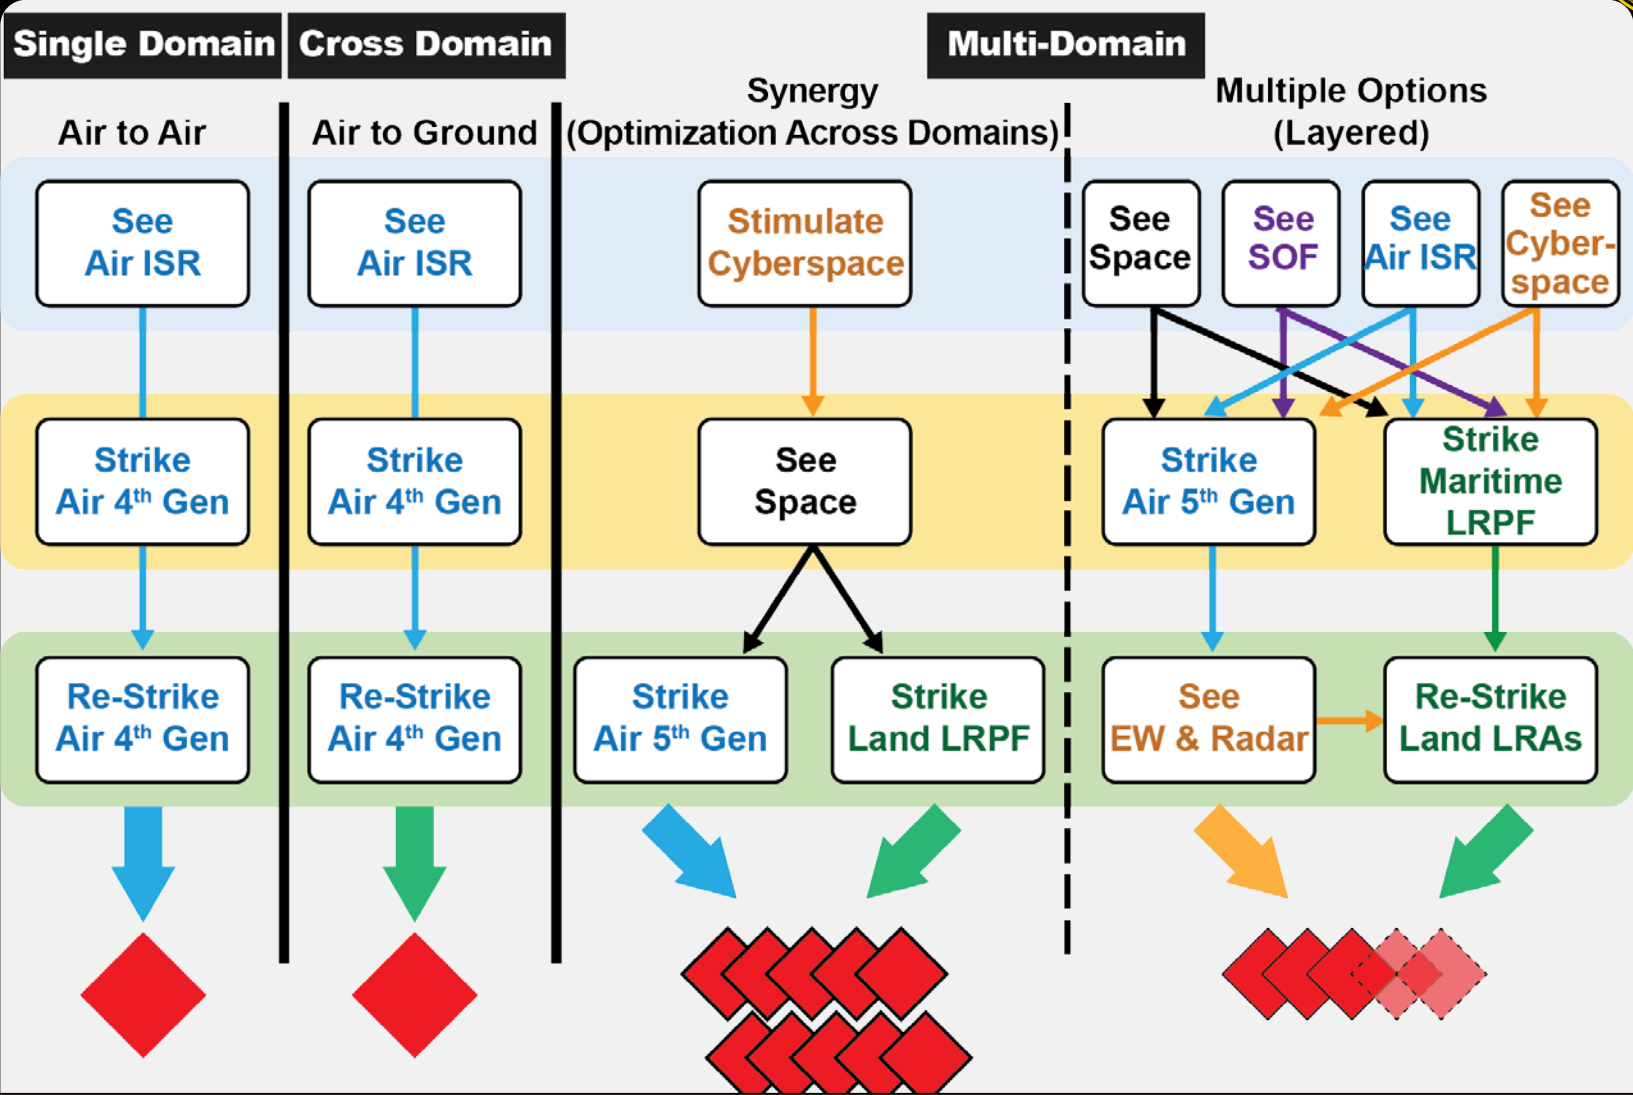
Single Domain

Cross Domain

Multi-Domain

Air to Air

Air to Ground

Synergy (Optimization Across Domains)

Multiple Options (Layered)

See Air ISR

Strike Air $4^{th}$ Gen

Re-Strike Air $4^{th}$ Gen

See Air ISR

Strike Air $4^{th}$ Gen

Re-Strike Air $4^{th}$ Gen

Stimulate Cyberspace

See Space

Strike Air $5^{th}$ Gen

Strike Land LRPF

See Space

See SOF

See Air ISR

See Cyber-space

Strike Air $5^{th}$ Gen

Strike Maritime LRPF

See EW & Radar

Re-Strike Land LRAs